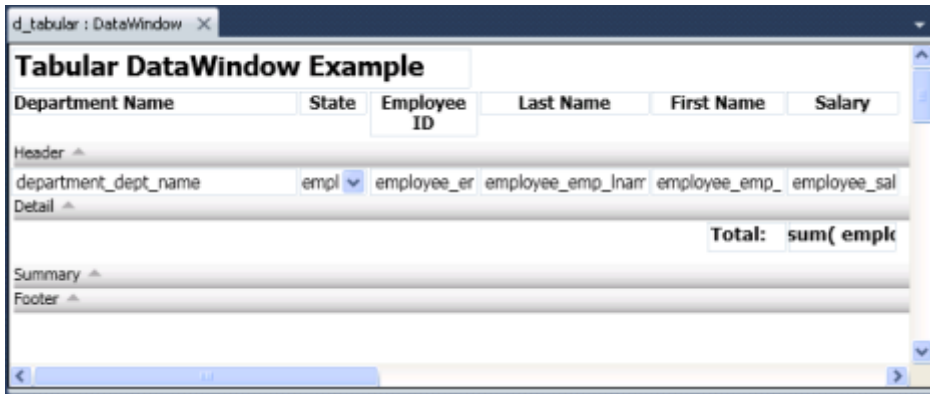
d_tabular : DataWindow ×

Tabular DataWindow Example

| Department Name | State | Employee ID | Last Name | First Name | Salary |
|---|---|---|---|---|---|

Header

| department_dept_name | empl | employee_er | employee_emp_lnam | employee_emp_ | employee_sal |
|---|---|---|---|---|---|

Detail

Total: sum( emplo

Summary

Footer